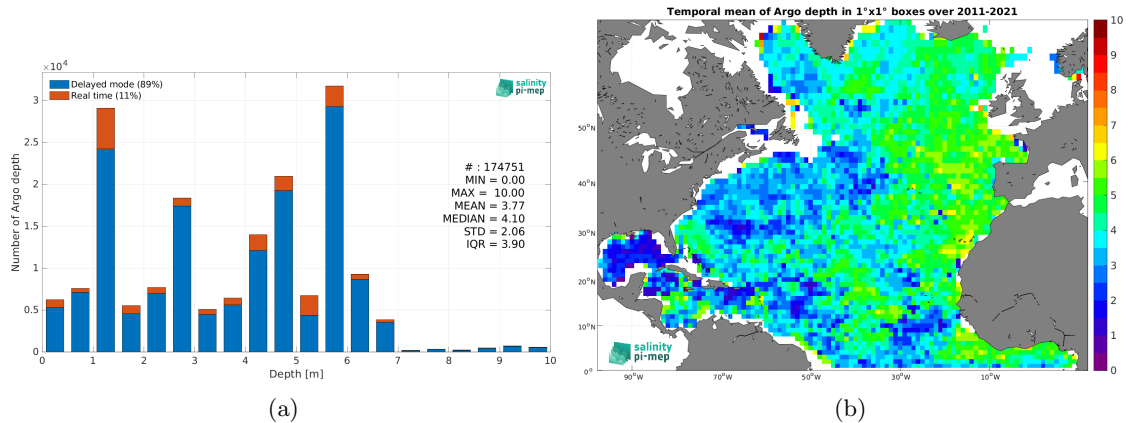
$\times 10^4$

Delayed mode (89%)
Real time (11%)

salinity pi-mep

3
2.5
2
1.5
1
0.5
0

Number of Argo depth

# : 174751
MIN = 0.00
MAX = 10.00
MEAN = 3.77
MEDIAN = 4.10
STD = 2.06
IQR = 3.90

0 1 2 3 4 5 6 7 8 9 10
Depth [m]

(a)

Temporal mean of Argo depth in 1°x1° boxes over 2011-2021

50°N
40°N
30°N
20°N
10°N
0°

90°W 70°W 50°W 30°W 10°W

salinity pi-mep

10
9
8
7
6
5
4
3
2
1
0

(b)